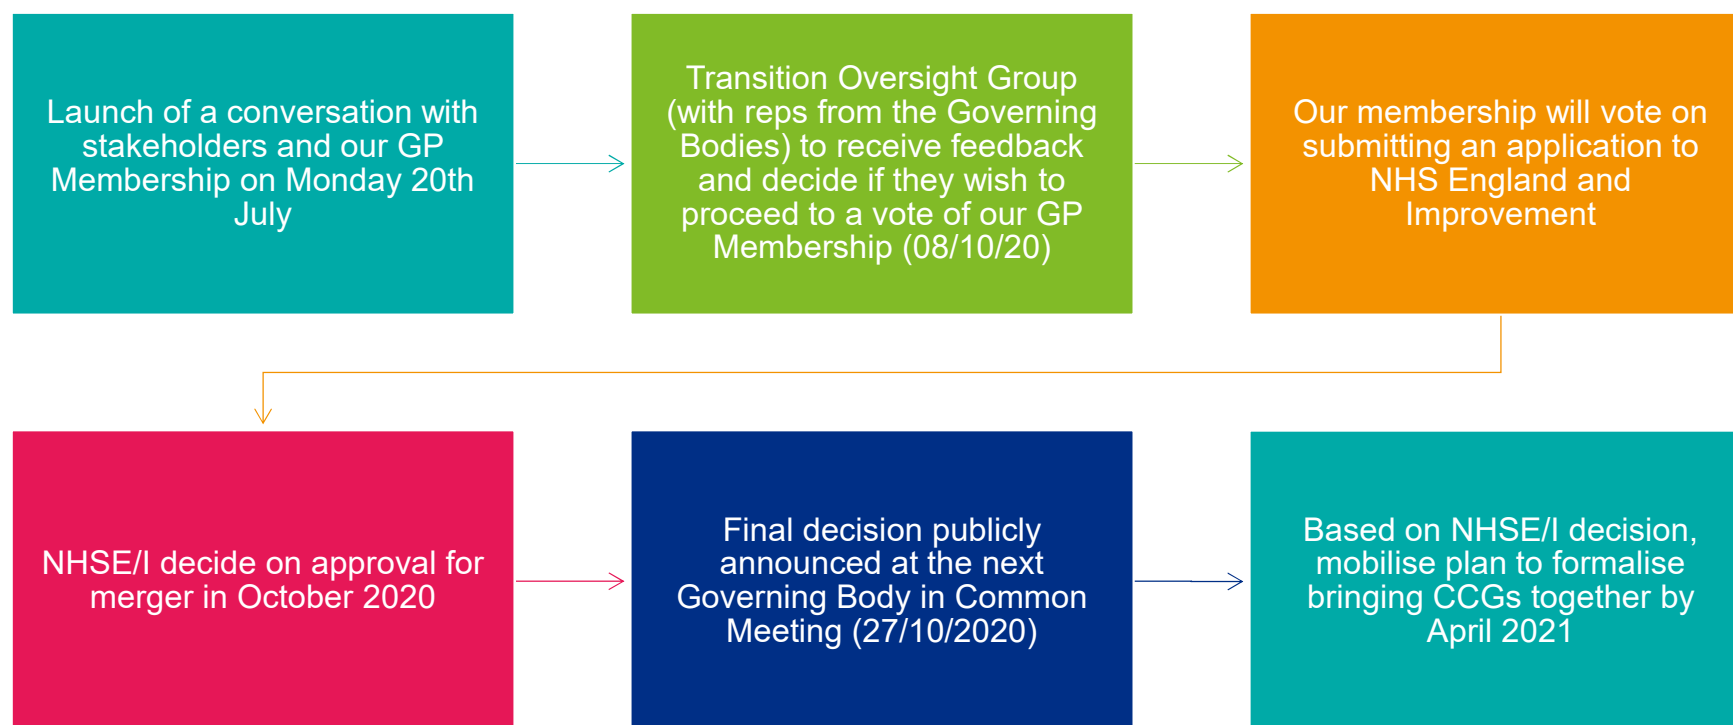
Launch of a conversation with stakeholders and our GP Membership on Monday 20th July

Transition Oversight Group (with reps from the Governing Bodies) to receive feedback and decide if they wish to proceed to a vote of our GP Membership (08/10/20)

Our membership will vote on submitting an application to NHS England and Improvement

NHSE/I decide on approval for merger in October 2020

Final decision publicly announced at the next Governing Body in Common Meeting (27/10/2020)

Based on NHSE/I decision, mobilise plan to formalise bringing CCGs together by April 2021